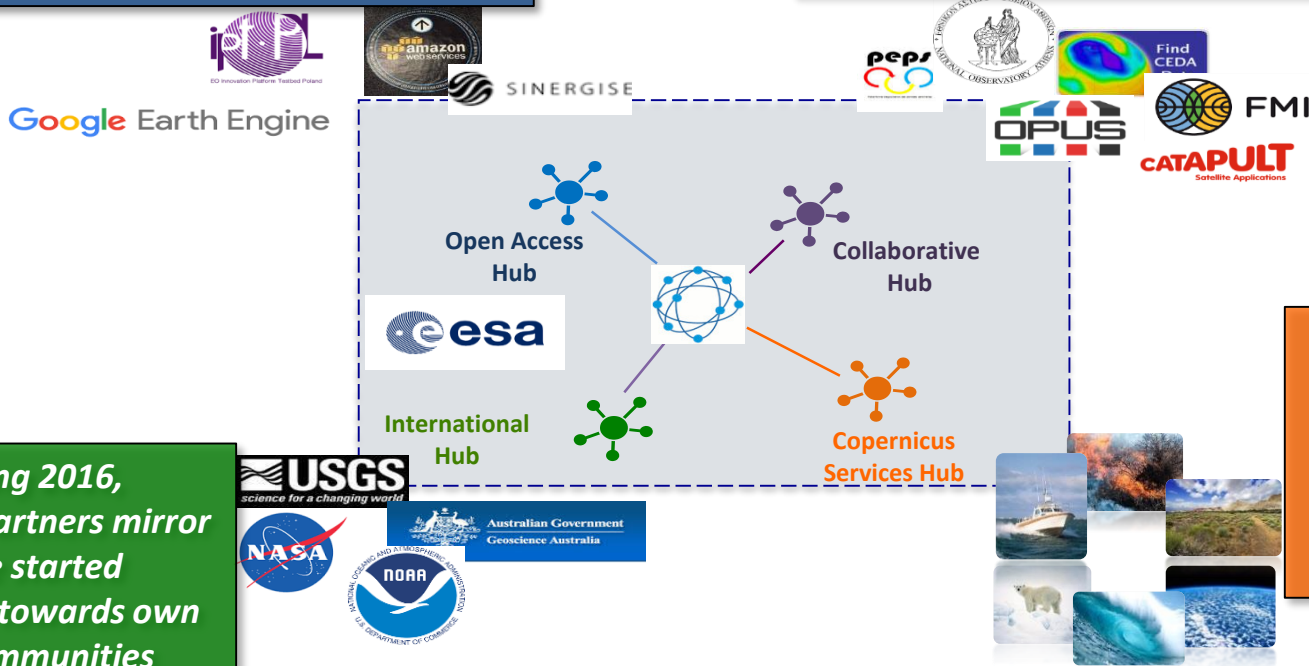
EO Innovation Platform Testbed Poland

amazon web services

SINERGISE

Google Earth Engine

peps

NATIONAL OBSERVATORY ATHENS

Find CEDA

OPUS

FMI

CATAPULT Satellite Applications

Open Access Hub

Collaborative Hub

esa

International Hub

Copernicus Services Hub

ng 2016, artners mirror started towards own mmunities

USGS science for a changing world

Australian Government Geoscience Australia

NASA

NOAA

NATIONAL OCEANIC AND ATMOSPHERIC ADMINISTRATION U.S. DEPARTMENT OF COMMERCE